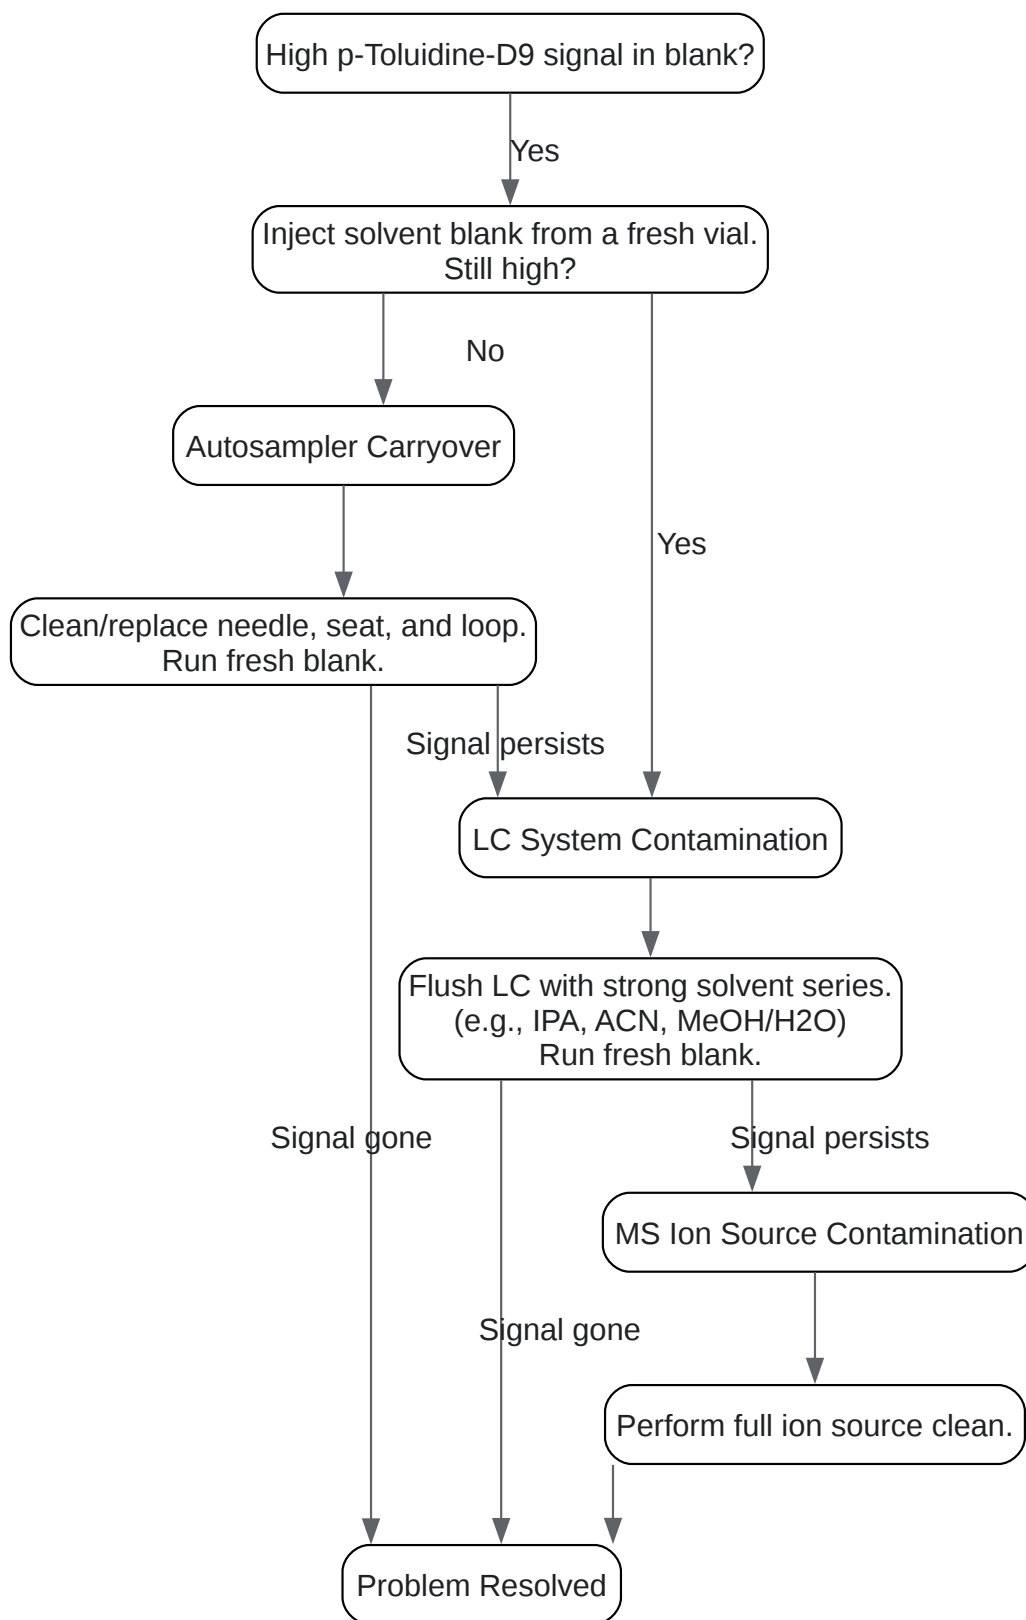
High p-Toluidine-D9 signal in blank?

Yes

Inject solvent blank from a fresh vial. Still high?

No

Autosampler Carryover

Yes

Clean/replace needle, seat, and loop. Run fresh blank.

Signal persists

LC System Contamination

Flush LC with strong solvent series. (e.g., IPA, ACN, MeOH/H2O) Run fresh blank.

Signal gone

Signal persists

MS Ion Source Contamination

Signal gone

Perform full ion source clean.

Problem Resolved